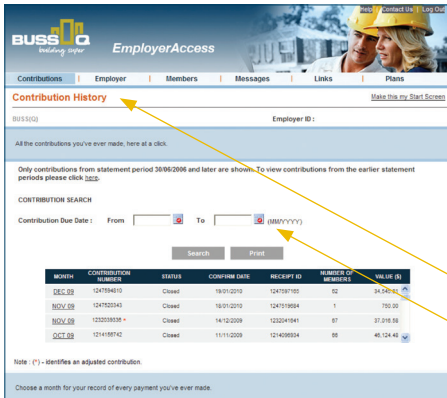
Help | Contact Us | Log Out

BUSS Q building super

EmployerAccess

Contributions | Employer | Members | Messages | Links | Plans

Contribution History

Make this my Start Screen

BUSS(Q)

Employer ID :

All the contributions you've ever made, here at a click.

Only contributions from statement period 30/06/2006 and later are shown. To view contributions from the earlier statement periods please click here.

CONTRIBUTION SEARCH

Contribution Due Date : From To (MM/YYYY)

Search Print

| MONTH | CONTRIBUTION NUMBER | STATUS | CONFIRM DATE | RECEIPT ID | NUMBER OF MEMBERS | VALUE ($) |
|---|---|---|---|---|---|---|
| DEC 09 | 1247584810 | Closed | 19/01/2010 | 1247597165 | 52 | 34,549.62 |
| NOV 09 | 1247520343 | Closed | 18/01/2010 | 1247519584 | 1 | 750.00 |
| NOV 09 | 1232039536 * | Closed | 14/12/2009 | 1232041641 | 67 | 37,016.58 |
| OCT 09 | 1214159742 | Closed | 11/11/2009 | 1214098934 | 66 | 45,124.48 |

Note : (*) - identifies an adjusted contribution.

Choose a month for your record of every payment you've ever made.